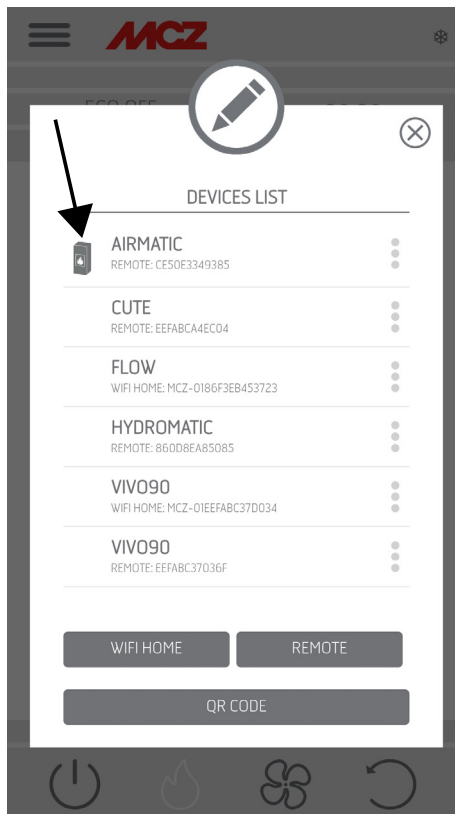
MCZ

ECO OFF

DEVICES LIST

AIRMATIC
REMOTE: CE50E3349385

CUTE
REMOTE: EEFABCA4EC04

FLOW
WIFI HOME: MCZ-0186F3EB453723

HYDROMATIC
REMOTE: 860D8EA85085

VIVO90
WIFI HOME: MCZ-01EEFABC37D034

VIVO90
REMOTE: EEFABC37036F

WIFI HOME

REMOTE

QR CODE